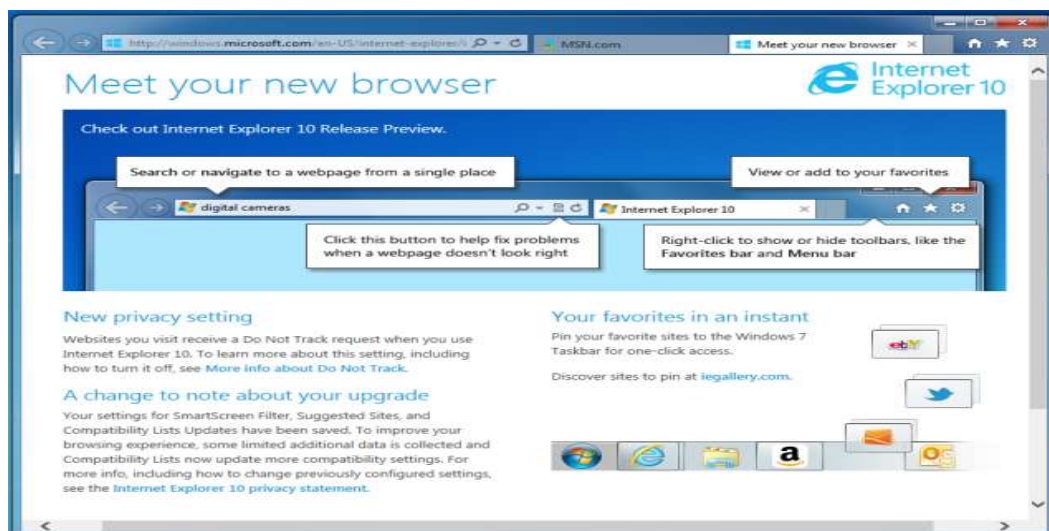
http://windows.microsoft.com/en-US/internet-explorer/i
MSN.com
Meet your new browser

Meet your new browser

Internet Explorer 10

Check out Internet Explorer 10 Release Preview.

Search or navigate to a webpage from a single place

View or add to your favorites

digital cameras

Internet Explorer 10

Click this button to help fix problems when a webpage doesn't look right

Right-click to show or hide toolbars, like the Favorites bar and Menu bar

New privacy setting

Websites you visit receive a Do Not Track request when you use Internet Explorer 10. To learn more about this setting, including how to turn it off, see More info about Do Not Track.

A change to note about your upgrade

Your settings for SmartScreen Filter, Suggested Sites, and Compatibility Lists Updates have been saved. To improve your browsing experience, some limited additional data is collected and Compatibility Lists now update more compatibility settings. For more info, including how to change previously configured settings, see the Internet Explorer 10 privacy statement.

Your favorites in an instant

Pin your favorite sites to the Windows 7 Taskbar for one-click access.

Discover sites to pin at iegallery.com.

ebY

a